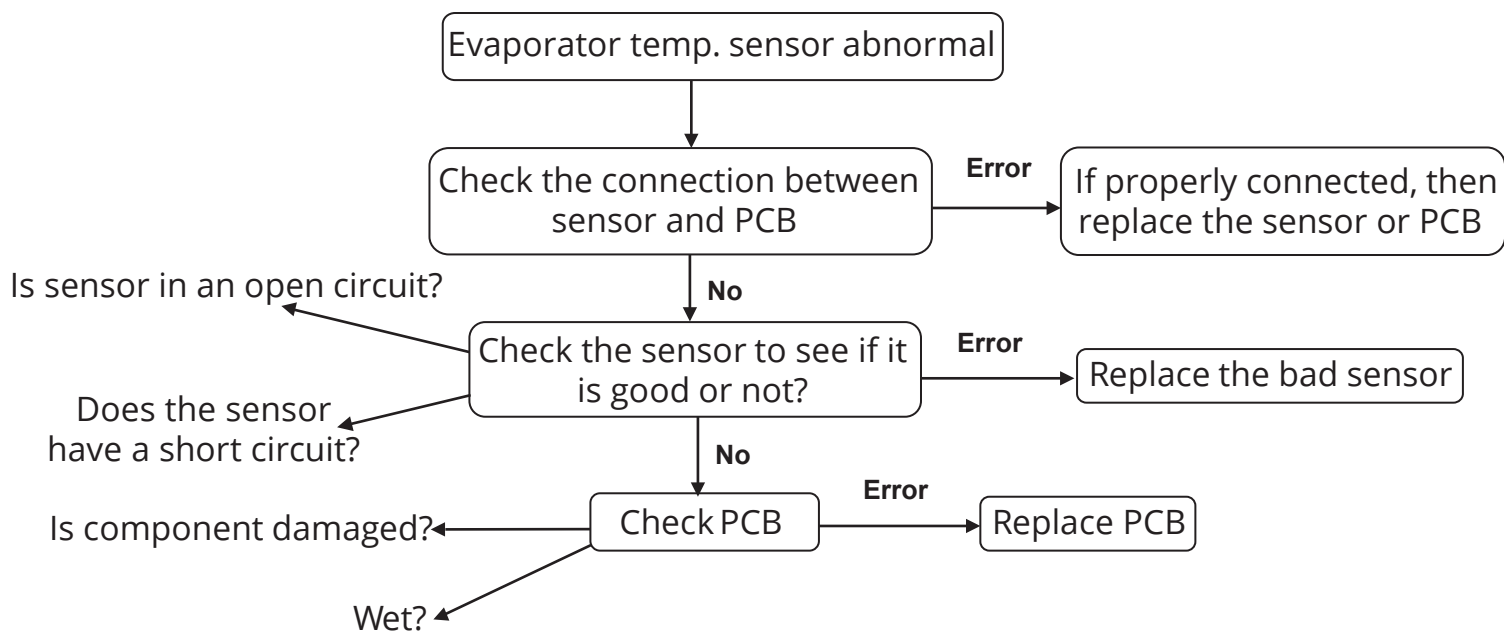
Evaporator temp. sensor abnormal

Check the connection between sensor and PCB

Error

If properly connected, then replace the sensor or PCB

No

Is sensor in an open circuit?

Check the sensor to see if it is good or not?

Error

Replace the bad sensor

Does the sensor have a short circuit?

No

Error

Is component damaged?

Check PCB

Replace PCB

Wet?